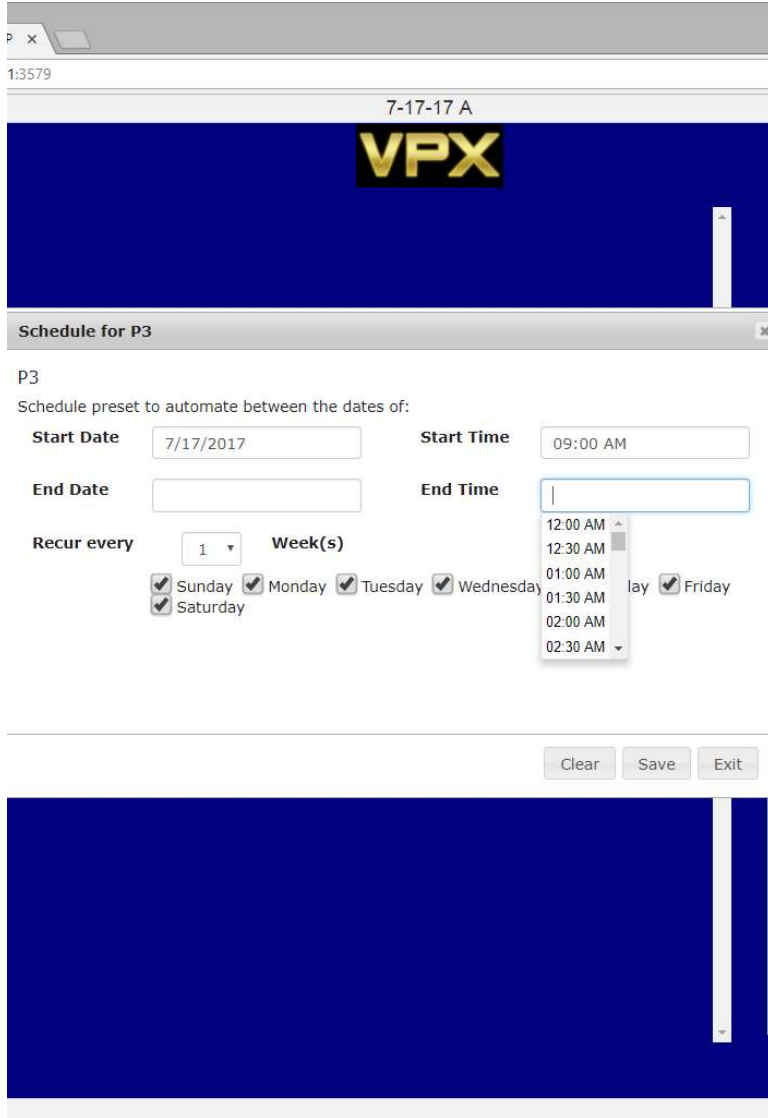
P ×

1:3579

7-17-17 A

VPX

Schedule for P3

P3

Schedule preset to automate between the dates of:

Start Date 7/17/2017 Start Time 09:00 AM

End Date End Time

12:00 AM
12:30 AM
01:00 AM
01:30 AM
02:00 AM
02:30 AM

Recur every 1 Week(s)

Sunday Monday Tuesday Wednesday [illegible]day Friday Saturday

Clear Save Exit